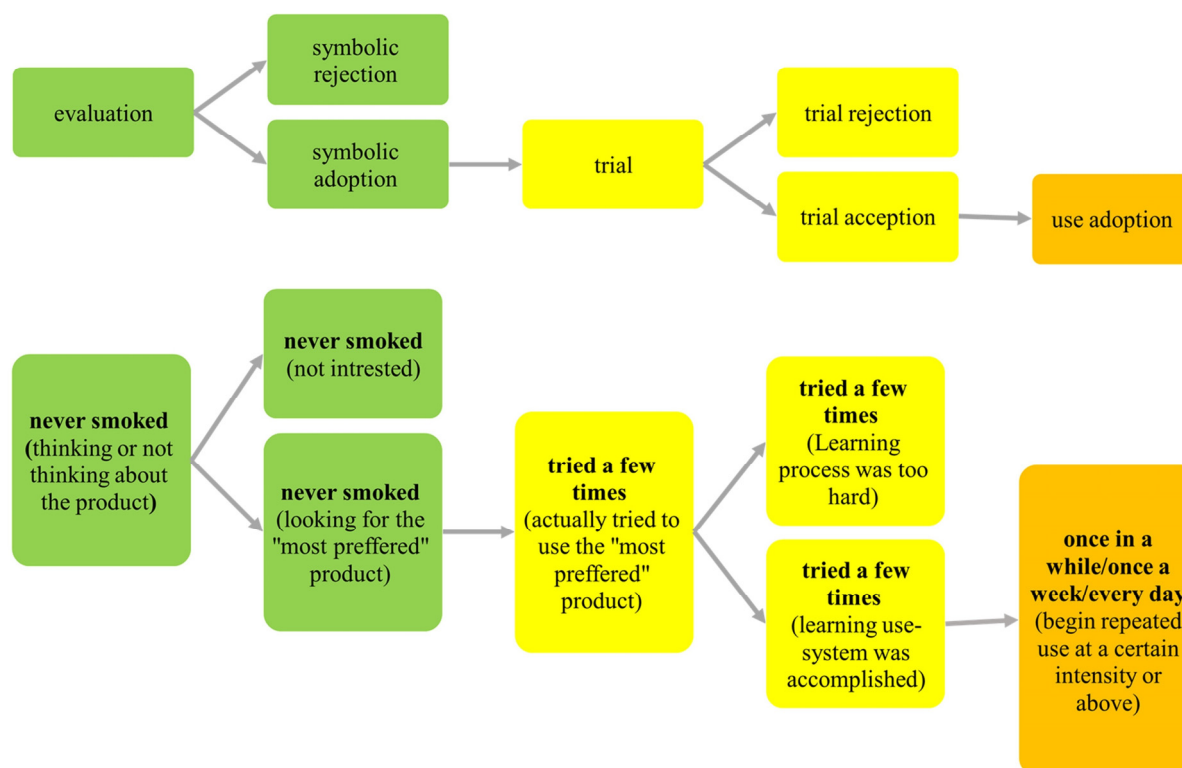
evaluation

symbolic rejection

symbolic adoption

trial

trial rejection

trial acception

use adoption

never smoked (thinking or not thinking about the product)

never smoked (not intrested)

never smoked (looking for the "most preffered" product)

tried a few times (actually tried to use the "most preffered" product)

tried a few times (Learning process was too hard)

tried a few times (learning use-system was accomplished)

once in a while/once a week/every day (begin repeated use at a certain intensity or above)